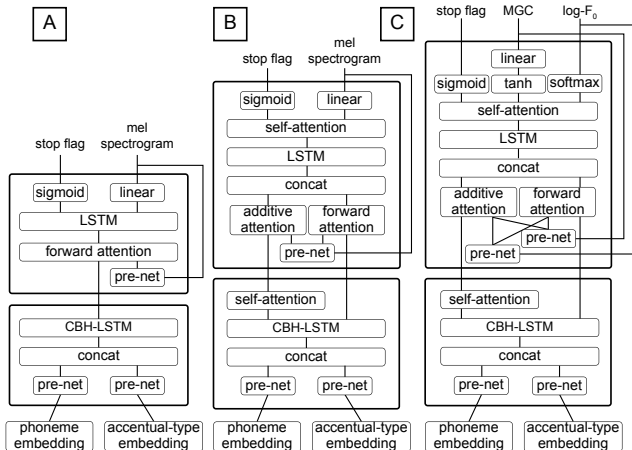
A

stop flag

mel spectrogram

sigmoid

linear

LSTM

forward attention

pre-net

CBH-LSTM

concat

pre-net

pre-net

phoneme embedding

accentual-type embedding

B

stop flag

mel spectrogram

sigmoid

linear

self-attention

LSTM

concat

additive attention

forward attention

pre-net

self-attention

CBH-LSTM

concat

pre-net

pre-net

phoneme embedding

accentual-type embedding

C

stop flag

MGC

log-$F_0$

linear

sigmoid

tanh

softmax

self-attention

LSTM

concat

additive attention

forward attention

pre-net

pre-net

self-attention

CBH-LSTM

concat

pre-net

pre-net

phoneme embedding

accentual-type embedding